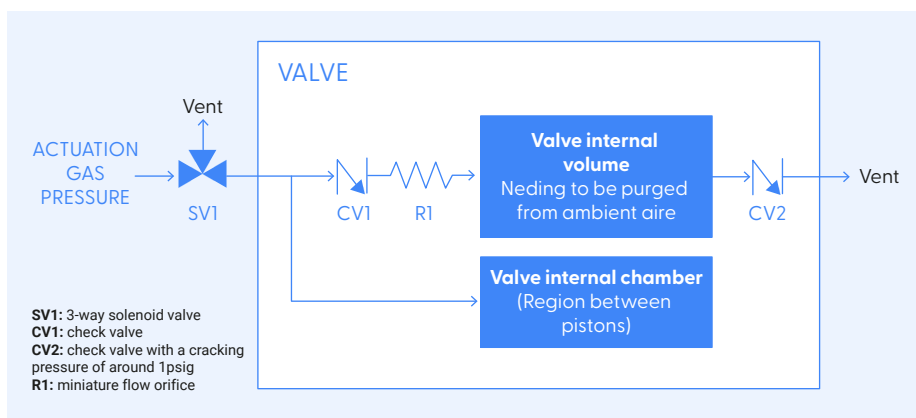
VALVE

Vent

ACTUATION GAS PRESSURE

SV1

CV1

R1

**Valve internal volume**
Neding to be purged from ambient aire

CV2

Vent

**Valve internal chamber**
(Region between pistons)

**SV1:** 3-way solenoid valve
**CV1:** check valve
**CV2:** check valve with a cracking pressure of around 1psig
**R1:** miniature flow orifice